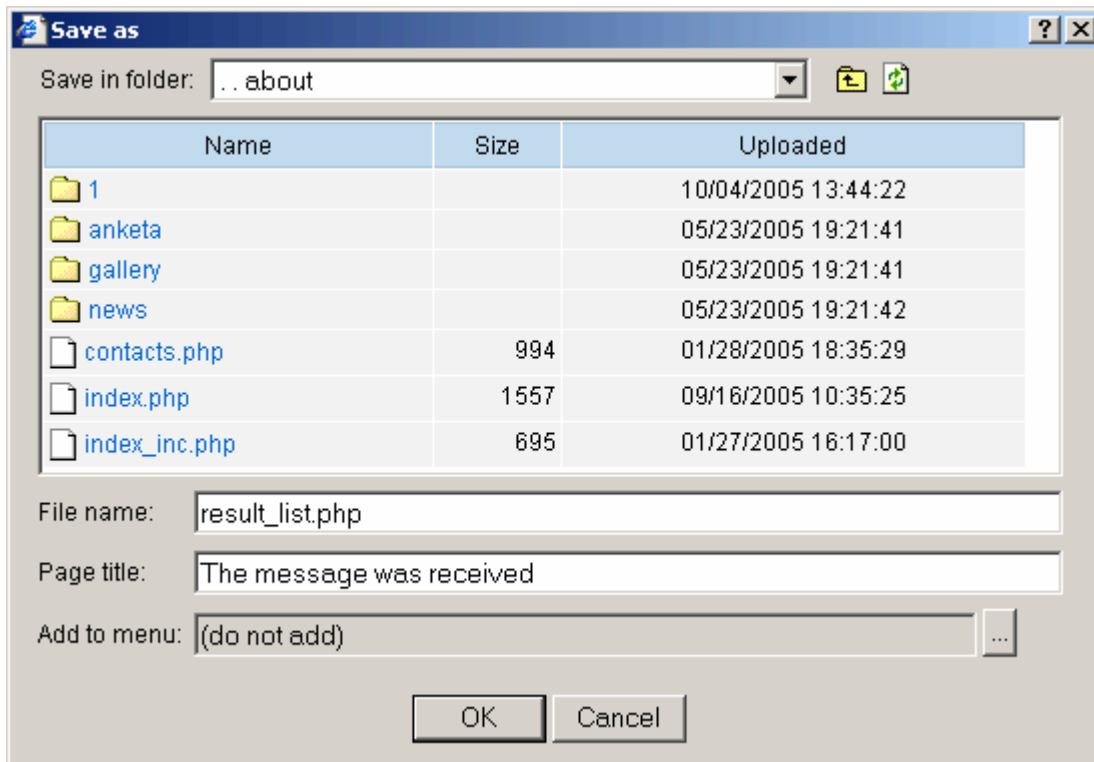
Save as

?

Save in folder: . . about

| Name | Size | Uploaded |
|---|---|---|
| 1 | | 10/04/2005 13:44:22 |
| anketa | | 05/23/2005 19:21:41 |
| gallery | | 05/23/2005 19:21:41 |
| news | | 05/23/2005 19:21:42 |
| contacts.php | 994 | 01/28/2005 18:35:29 |
| index.php | 1557 | 09/16/2005 10:35:25 |
| index_inc.php | 695 | 01/27/2005 16:17:00 |

File name: result_list.php

Page title: The message was received

Add to menu: (do not add) ...

OK Cancel